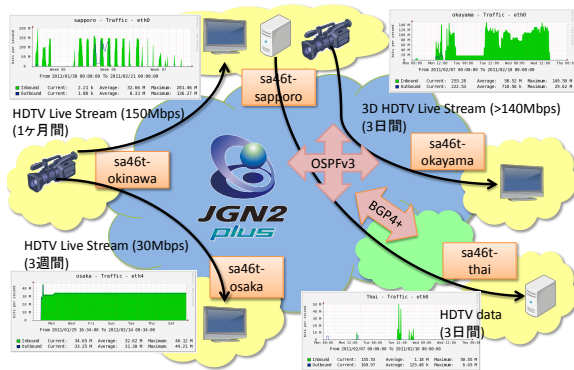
sapporo - Traffic - eth0

From 2011/01/30 00:00:00 To 2011/02/21 00:00:00

Inbound Current: 2.21 k Average: 32.66 M Maximum: 201.06 M
Outbound Current: 1.60 k Average: 8.18 M Maximum: 116.27 M

sa46t-sapporo

okayama - Traffic - eth0

From 2011/02/07 00:00:00 To 2011/02/10 00:00:00

Inbound Current: 255.23 Average: 50.52 M Maximum: 149.59 M
Outbound Current: 222.53 Average: 718.56 k Maximum: 29.62 M

HDTV Live Stream (150Mbps)
(1ヶ月間)

3D HDTV Live Stream (>140Mbps)
(3日間)

sa46t-okinawa

OSPFv3

sa46t-okayama

JGN2 plus

BGP4+

HDTV Live Stream (30Mbps)
(3週間)

sa46t-osaka

sa46t-thai

osaka - Traffic - eth4

Inbound Current: 34.65 M Average: 22.62 M Maximum: 49.22 M
Outbound Current: 33.25 M Average: 13.30 M Maximum: 44.21 M

Thai - Traffic - eth0

From 2011/02/07 00:00:00 To 2011/02/10 00:00:00

HDTV data
(3日間)

Inbound Current: 155.54 Average: 1.88 M Maximum: 50.55 M
Outbound Current: 168.97 Average: 125.49 k Maximum: 6.45 M